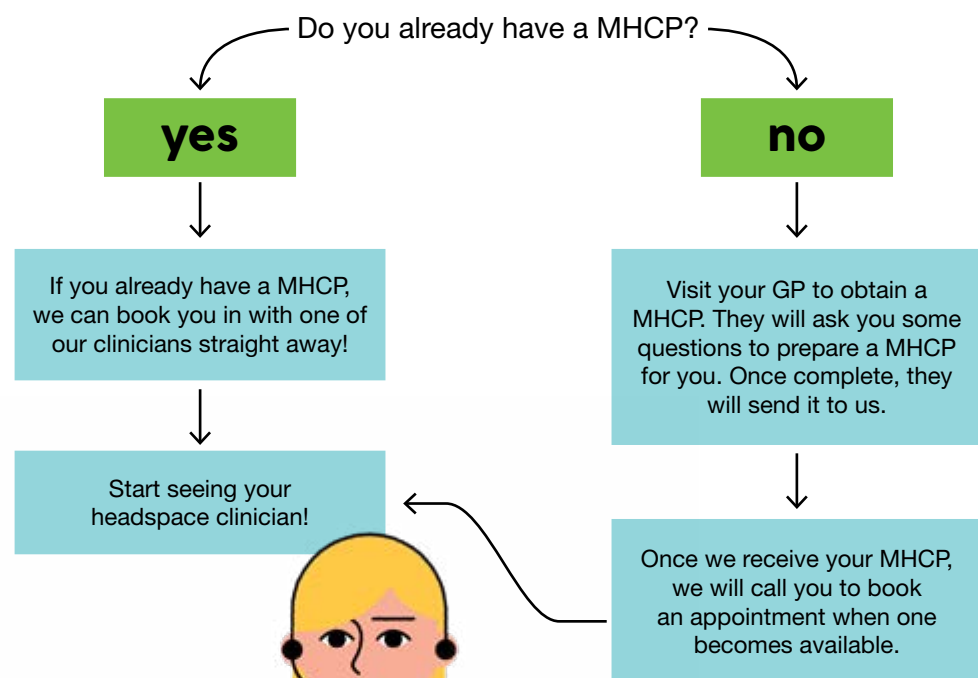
Do you already have a MHCP?

yes

no

If you already have a MHCP, we can book you in with one of our clinicians straight away!

Start seeing your headspace clinician!

Visit your GP to obtain a MHCP. They will ask you some questions to prepare a MHCP for you. Once complete, they will send it to us.

Once we receive your MHCP, we will call you to book an appointment when one becomes available.